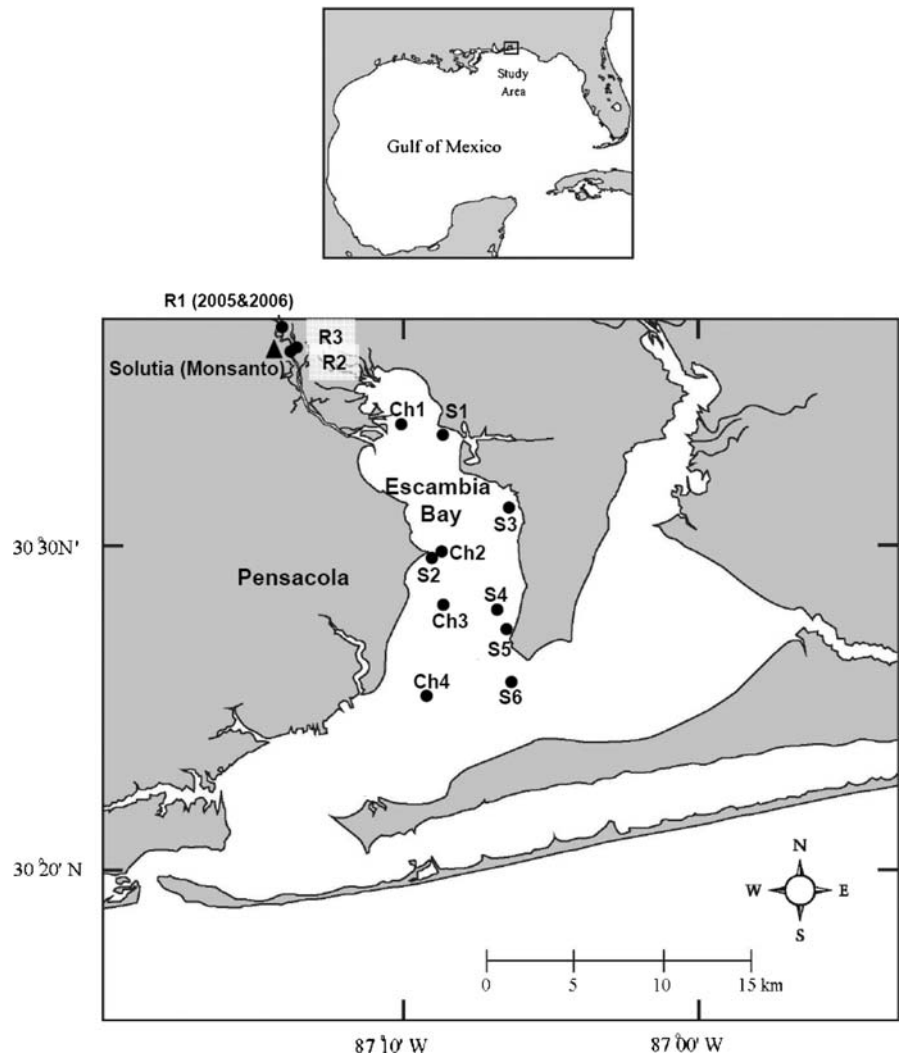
Study Area

Gulf of Mexico

R1 (2005&2006)

R3

R2

Solutia (Monsanto)

Ch1

S1

Escambia Bay

S3

30°30N'

Ch2

S2

Pensacola

S4

Ch3

S5

Ch4

S6

30°20' N

N

W

E

S

0 5 10 15 km

87°10' W

87°00' W